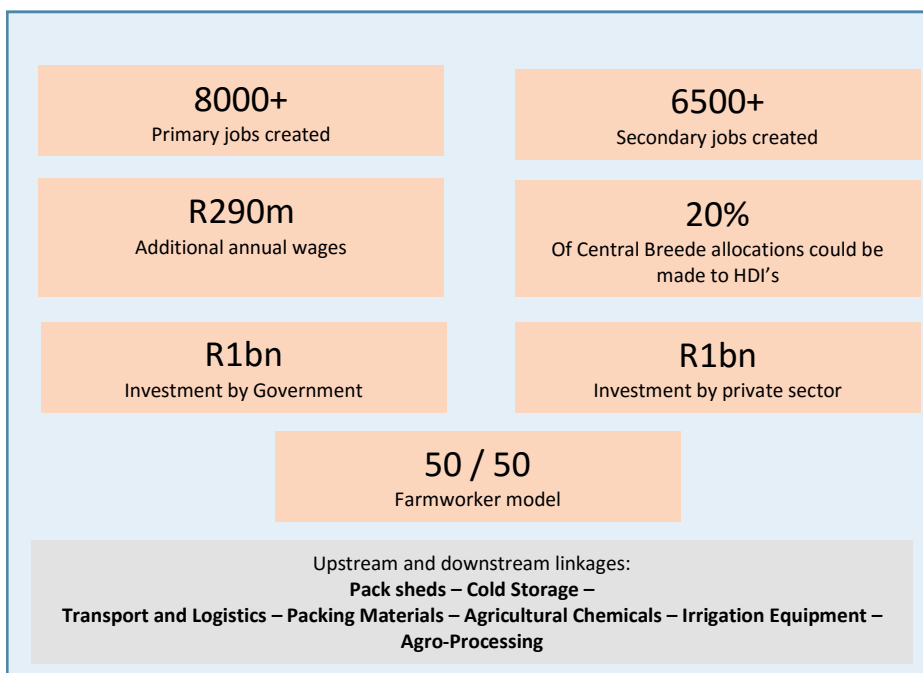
8000+
Primary jobs created

6500+
Secondary jobs created

R290m
Additional annual wages

20%
Of Central Breede allocations could be made to HDI's

R1bn
Investment by Government

R1bn
Investment by private sector

50 / 50
Farmworker model

Upstream and downstream linkages:
**Pack sheds – Cold Storage – Transport and Logistics – Packing Materials – Agricultural Chemicals – Irrigation Equipment – Agro-Processing**